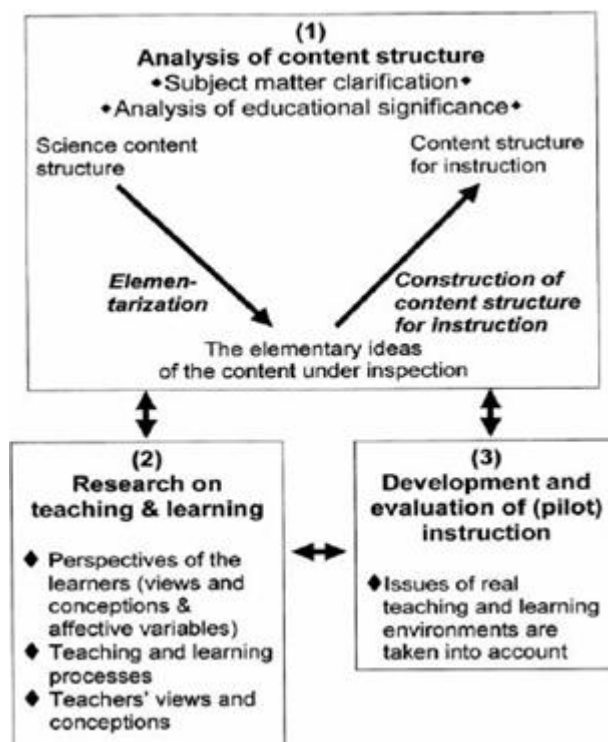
(1)
Analysis of content structure
◆Subject matter clarification◆
◆Analysis of educational significance◆

Science content structure

Content structure for instruction

Elementarization

Construction of content structure for instruction

The elementary ideas of the content under inspection

(2)
Research on teaching & learning

◆ Perspectives of the learners (views and conceptions & affective variables)
◆ Teaching and learning processes
◆ Teachers' views and conceptions

(3)
Development and evaluation of (pilot) instruction

◆Issues of real teaching and learning environments are taken into account